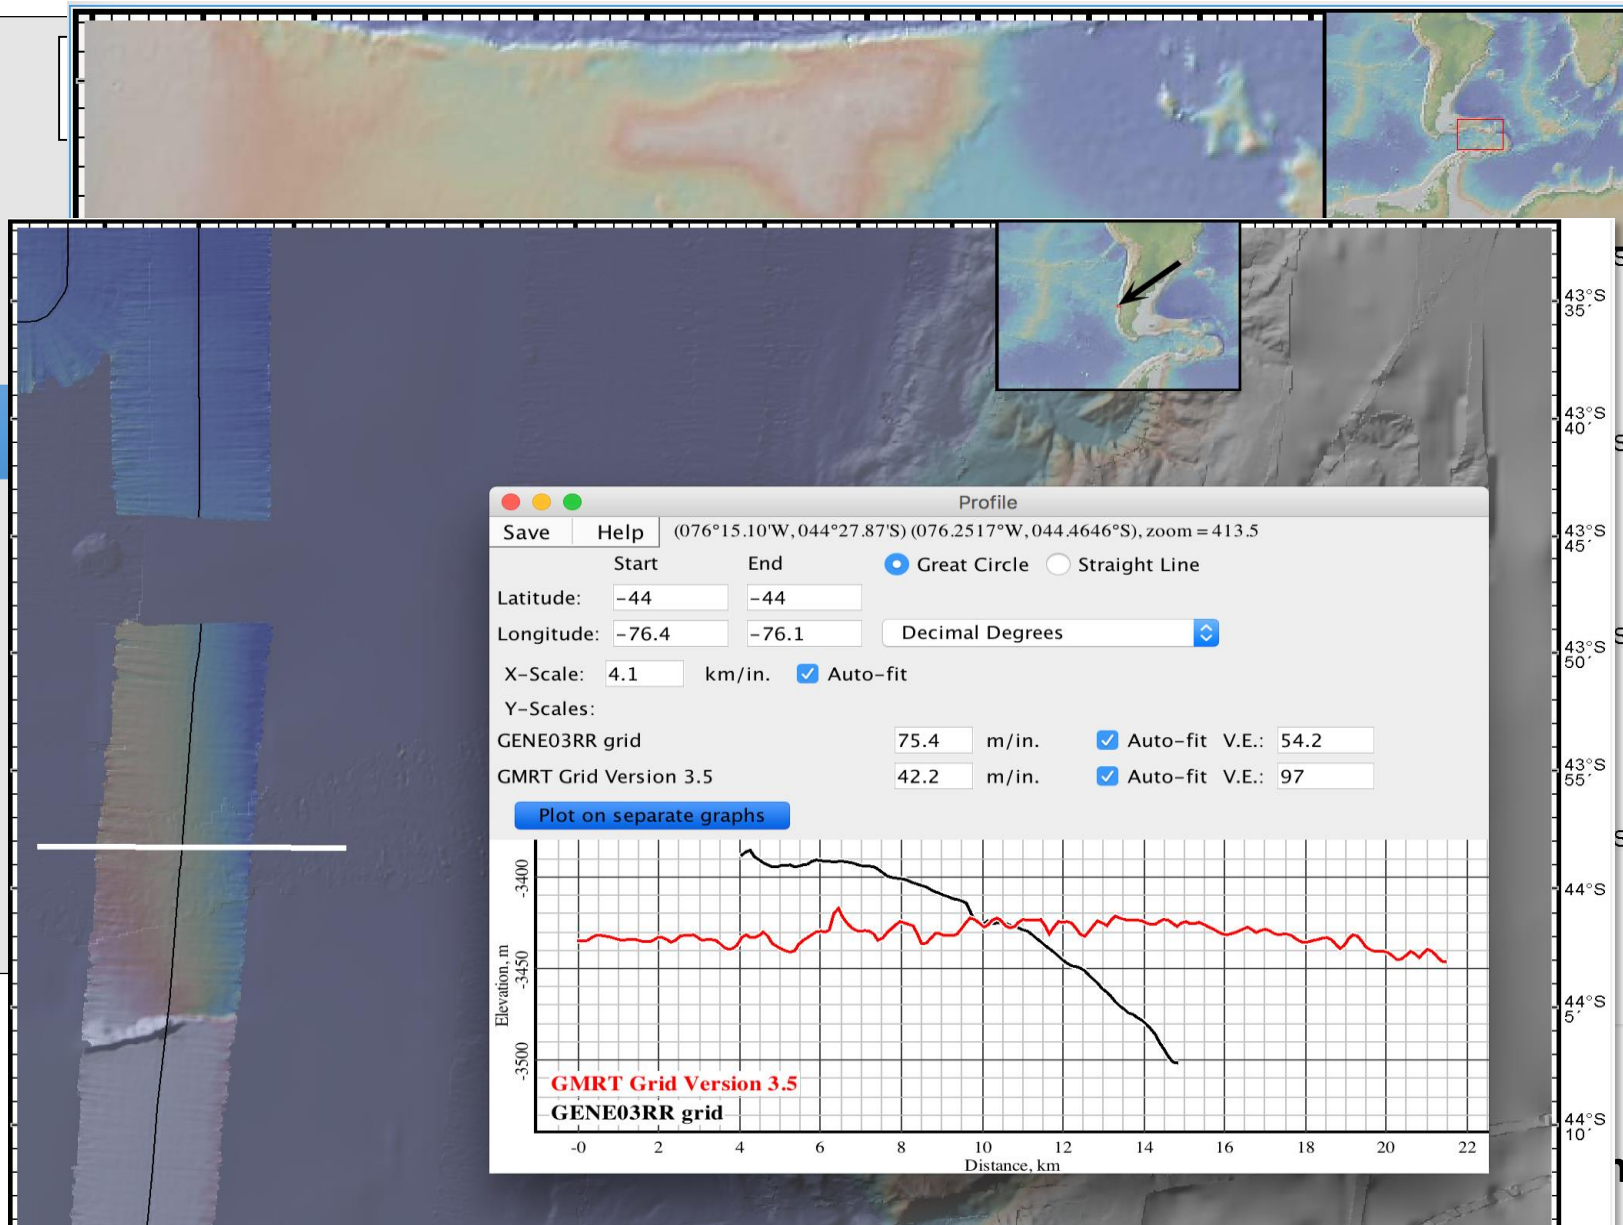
Profile

Save Help (076°15.10'W, 044°27.87'S) (076.2517°W, 044.4646°S), zoom = 413.5

Start End Great Circle Straight Line

Latitude: -44 -44

Longitude: -76.4 -76.1 Decimal Degrees

X-Scale: 4.1 km/in. Auto-fit

Y-Scales:

GENE03RR grid 75.4 m/in. Auto-fit V.E.: 54.2

GMRT Grid Version 3.5 42.2 m/in. Auto-fit V.E.: 97

Plot on separate graphs

Elevation, m

-3400

-3450

-3500

GMRT Grid Version 3.5

GENE03RR grid

-0 2 4 6 8 10 12 14 16 18 20 22

Distance, km

43°S 35´

43°S 40´

43°S 45´

43°S 50´

43°S 55´

44°S

44°S 5´

44°S 10´